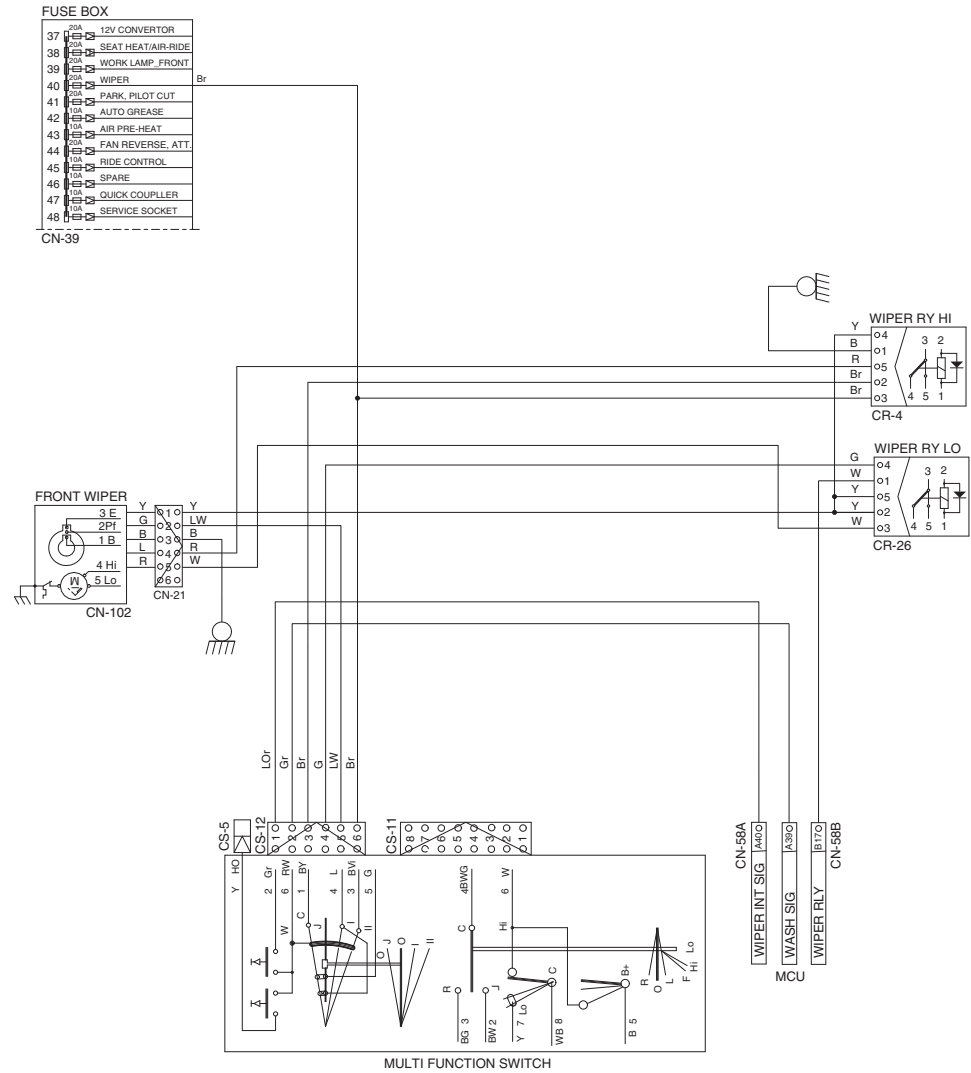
FUSE BOX

| | | |
|---|---|---|
| 37 | 20A | 12V CONVERTOR |
| 38 | 20A | SEAT HEAT/AIR-RIDE |
| 39 | 20A | WORK LAMP_FRONT |
| 40 | 20A | WIPER |
| 41 | 20A | PARK, PILOT CUT |
| 42 | 10A | AUTO GREASE |
| 43 | 10A | AIR PRE-HEAT |
| 44 | 20A | FAN REVERSE, ATT. |
| 45 | 10A | RIDE CONTROL |
| 46 | 10A | SPARE |
| 47 | 10A | QUICK COUPLLER |
| 48 | 10A | SERVICE SOCKET |

CN-39

Br

WIPER RY HI
Y B R Br Br
4 1 5 2 3
3 2 4 5 1
CR-4

WIPER RY LO
G W Y Y W
4 1 5 2 3
3 2 4 5 1
CR-26

FRONT WIPER
3 E
2Pf
1 B
4 Hi
5 Lo
M
CN-102
Y G B L R
1 2 3 4 6
Y LW B R W
CN-21

LOr Gr Br G LW Br

CS-5 CS-12 1 2 3 4 5 6
CS-11 8 7 6 5 4 3 2 1
Y HO
2 Gr 6 RW 1 BY 4 L 3 BVi 5 G
W C J I II
O J O I II
4BWG 6 W
C Hi
R J C
BG 3 BW 2 Y 7 Lo WB 8
B+ R O L F Hi Lo
B 5

MULTI FUNCTION SWITCH

CN-58A
A40
WIPER INT SIG
A39
WASH SIG
B17
WIPER RLY
CN-58B
MCU